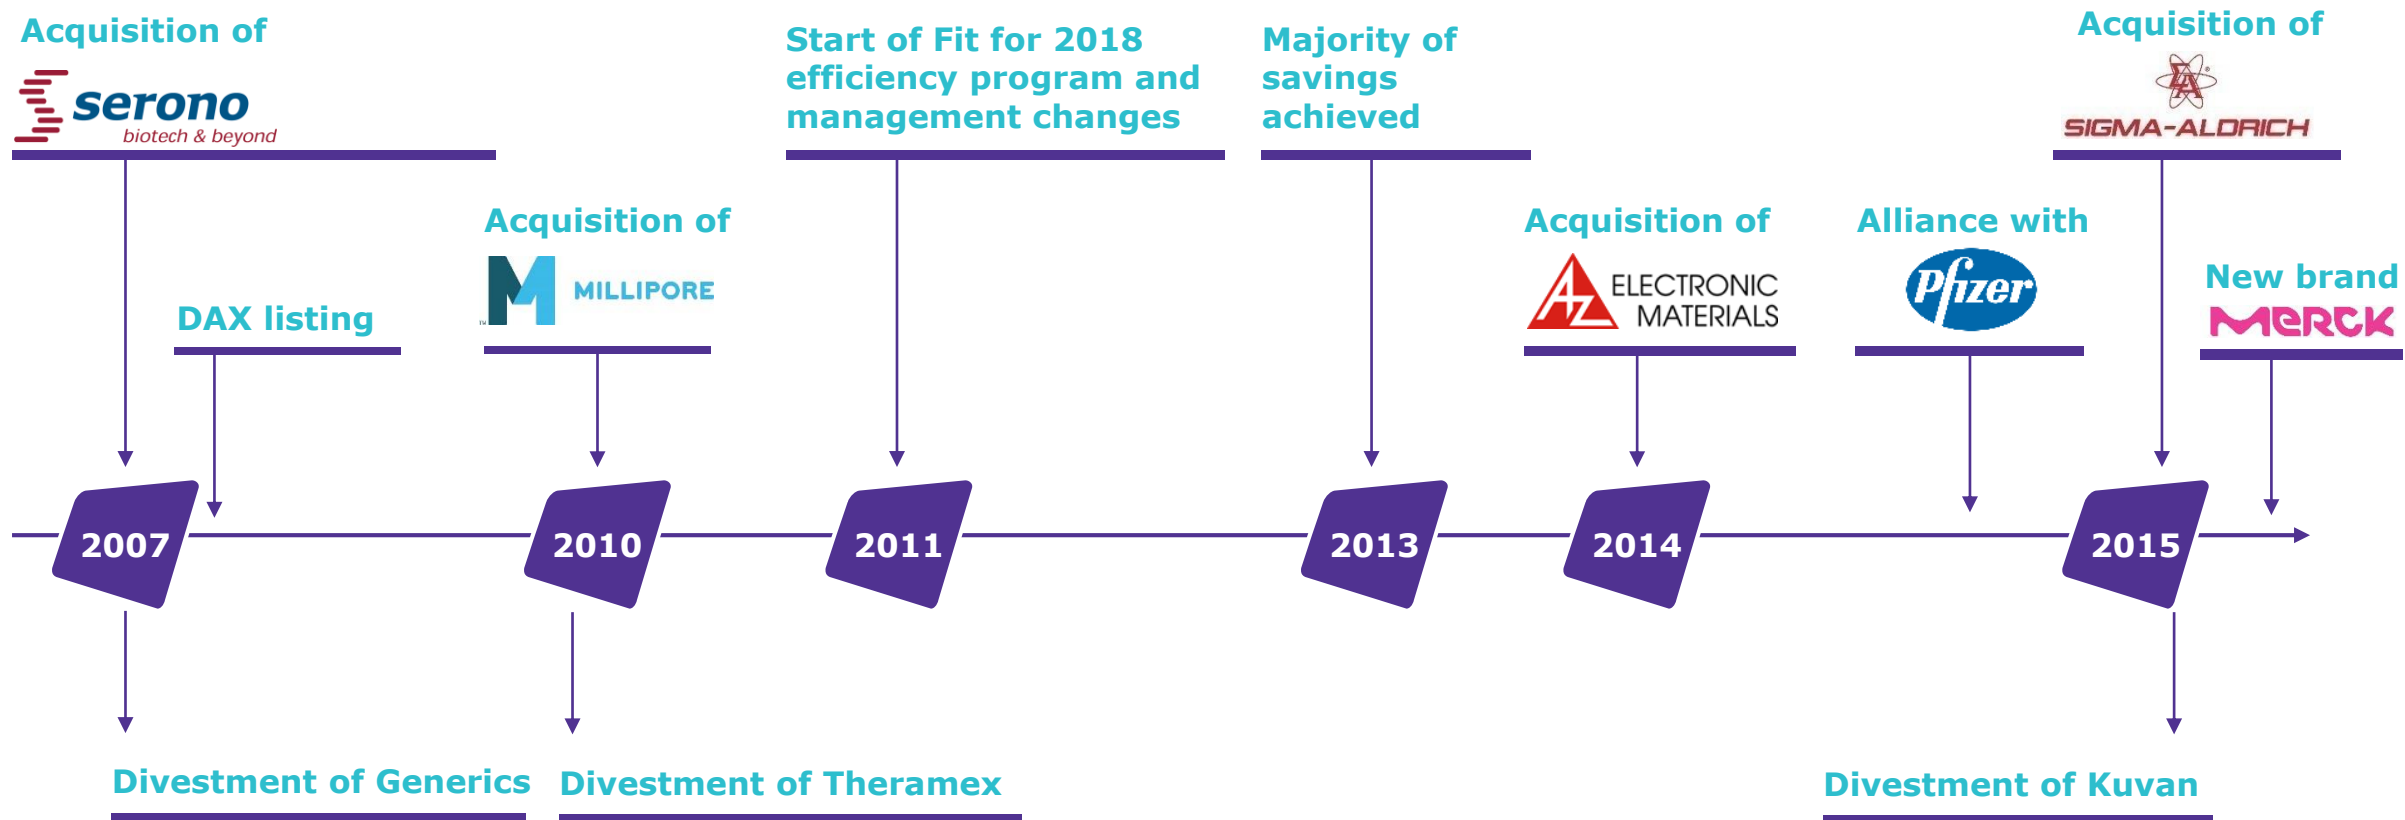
Acquisition of

serono
biotech & beyond

Start of Fit for 2018 efficiency program and management changes

Majority of savings achieved

Acquisition of

SIGMA-ALDRICH

Acquisition of

MILLIPORE

DAX listing

Acquisition of

AZ ELECTRONIC MATERIALS

Alliance with

Pfizer

New brand

MERCK

2007

2010

2011

2013

2014

2015

Divestment of Generics

Divestment of Theramex

Divestment of Kuvan